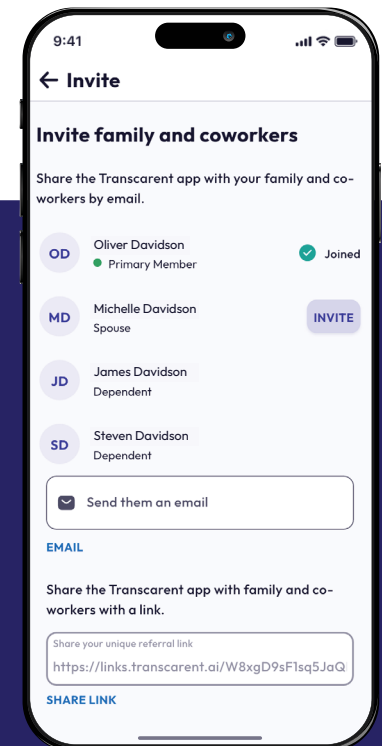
9:41

← Invite

Invite family and coworkers

Share the Transcarent app with your family and coworkers by email.

OD Oliver Davidson
Primary Member
Joined

MD Michelle Davidson
Spouse
INVITE

JD James Davidson
Dependent

SD Steven Davidson
Dependent

Send them an email

EMAIL

Share the Transcarent app with family and coworkers with a link.

Share your unique referral link
https://links.transcarent.ai/W8xgD9sF1sq5JaQ

SHARE LINK